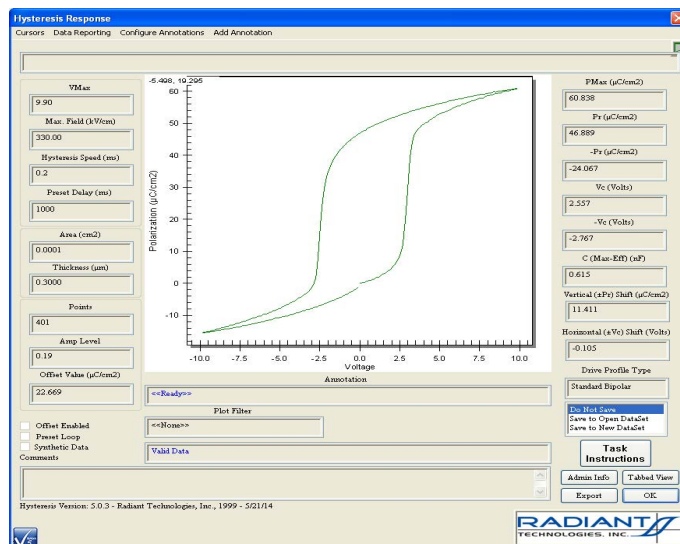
Hysteresis Response

Cursors Data Reporting Configure Annotations Add Annotation

VMax
9.90
Max. Field (kV/cm)
330.00
Hysteresis Speed (ms)
0.2
Preset Delay (ms)
1000

Area (cm2)
0.0001
Thickness (µm)
0.3000

Points
401
Amp Level
0.19
Offset Value (µC/cm2)
22.669

-5.498, 19.295

Polarization (µC/cm2)

60
50
40
30
20
10
0
-10

-10.0 -7.5 -5.0 -2.5 0.0 2.5 5.0 7.5 10.0
Voltage

PMax (µC/cm2)
60.838
Pr (µC/cm2)
46.889
-Pr (µC/cm2)
-24.067
Vc (Volts)
2.557
-Vc (Volts)
-2.767
C (Max-Eff) (nF)
0.615
Vertical (±Pr) Shift (µC/cm2)
11.411
Horizontal (±Vc) Shift (Volts)
-0.105
Drive Profile Type
Standard Bipolar

Annotation
<<Ready>>

Plot Filter
<<None>>

Offset Enabled
Preset Loop
Synthetic Data
Comments

Valid Data

Do Not Save
Save to Open DataSet
Save to New DataSet

Task Instructions

Admin Info
Tabbed View
Export
OK

Hysteresis Version: 5.0.3 - Radiant Technologies, Inc., 1999 - 5/21/14

RADIANT TECHNOLOGIES, INC.